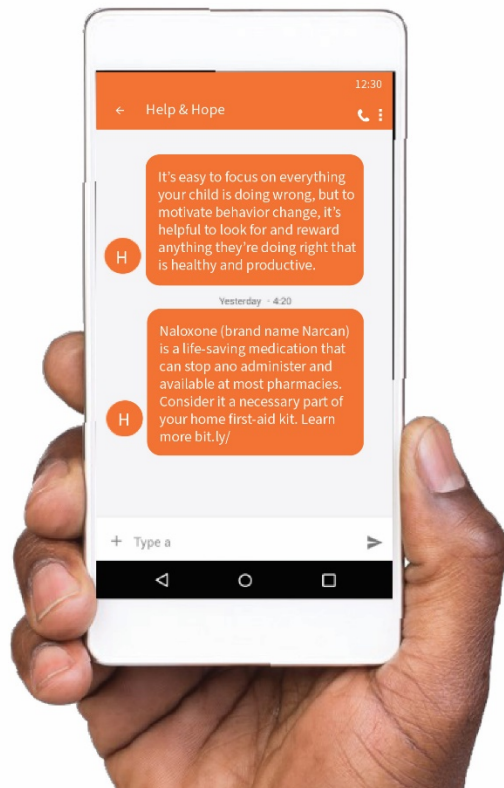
12:30

Help & Hope

H

It's easy to focus on everything your child is doing wrong, but to motivate behavior change, it's helpful to look for and reward anything they're doing right that is healthy and productive.

Yesterday • 4:20

H

Naloxone (brand name Narcan) is a life-saving medication that can stop ano administer and available at most pharmacies. Consider it a necessary part of your home first-aid kit. Learn more bit.ly/

+ Type a